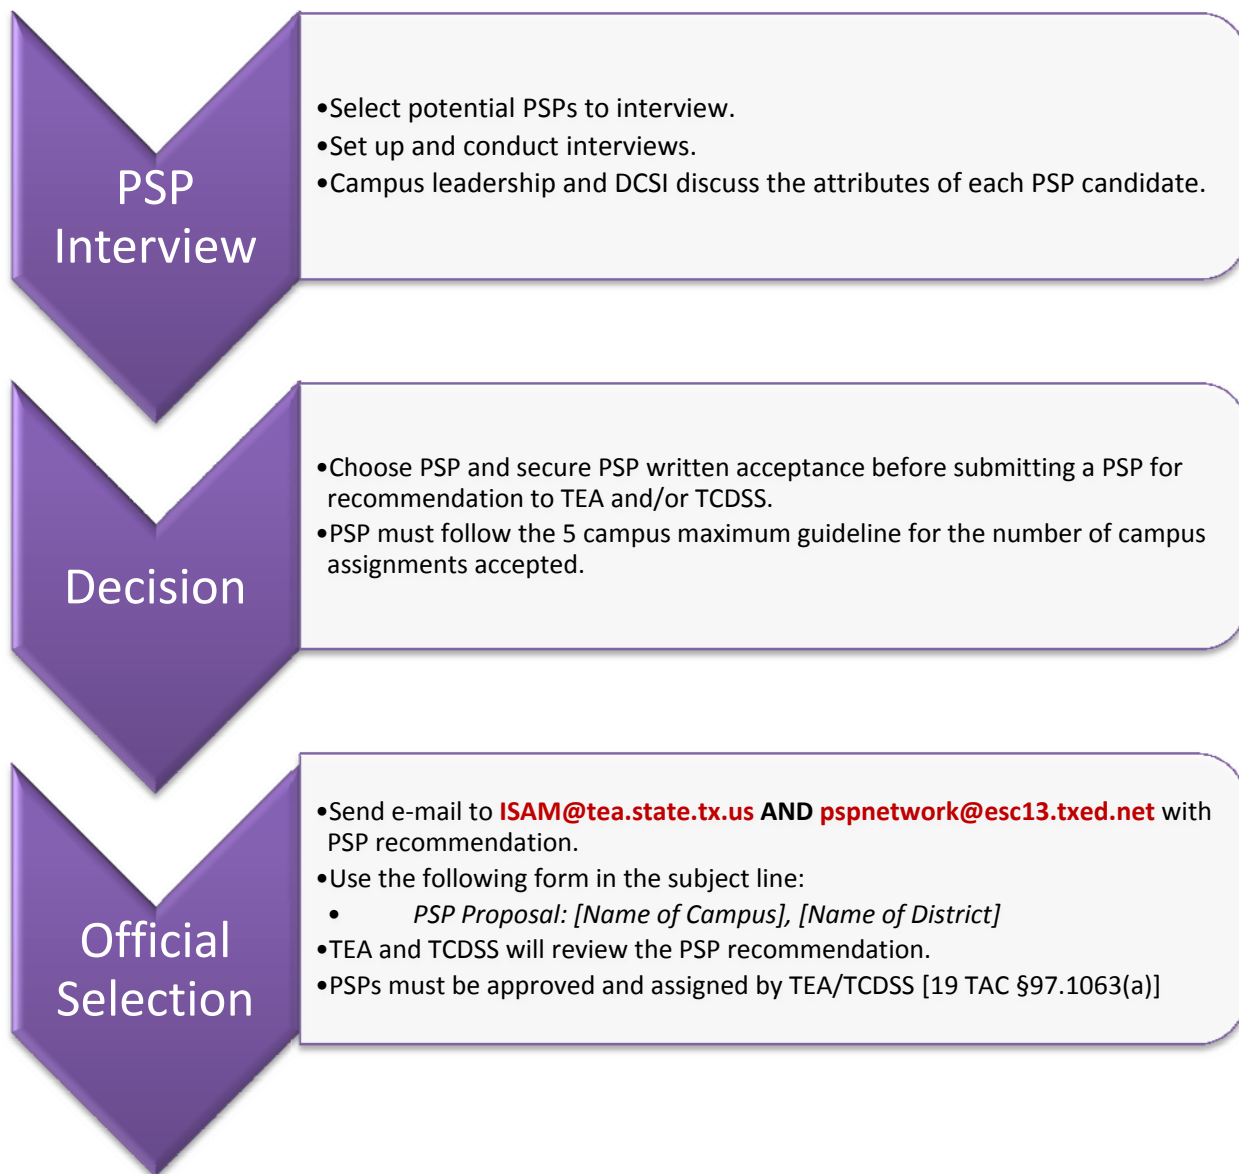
PSP Interview

•Select potential PSPs to interview.
•Set up and conduct interviews.
•Campus leadership and DCSI discuss the attributes of each PSP candidate.

Decision

•Choose PSP and secure PSP written acceptance before submitting a PSP for recommendation to TEA and/or TCDSS.
•PSP must follow the 5 campus maximum guideline for the number of campus assignments accepted.

Official Selection

•Send e-mail to ISAM@tea.state.tx.us AND pspnetwork@esc13.txed.net with PSP recommendation.
•Use the following form in the subject line:
• PSP Proposal: [Name of Campus], [Name of District]
•TEA and TCDSS will review the PSP recommendation.
•PSPs must be approved and assigned by TEA/TCDSS [19 TAC §97.1063(a)]